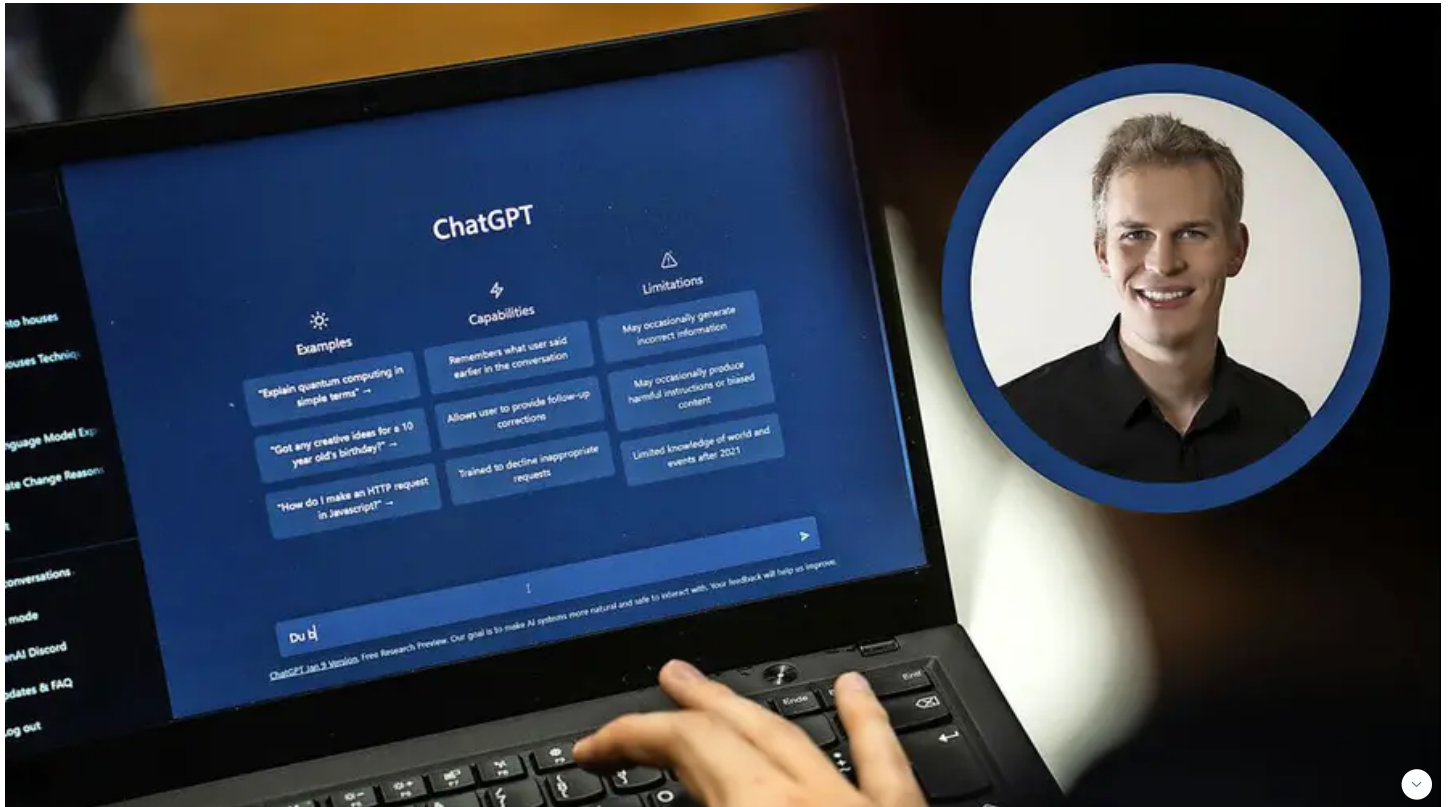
nto houses
ouses Techniq
guage Model Exp
ate Change Reason
t
conversations
mode
nAI Discord
pdates & FAQ
og out

ChatGPT

Examples
"Explain quantum computing in simple terms" →
"Got any creative ideas for a 10 year old's birthday?" →
"How do I make an HTTP request in Javascript?" →

Capabilities
Remembers what user said earlier in the conversation
Allows user to provide follow-up corrections
Trained to decline inappropriate requests

Limitations
May occasionally generate incorrect information
May occasionally produce harmful instructions or biased content
Limited knowledge of world and events after 2021

Du b

ChatGPT Jan 9 Version. Free Research Preview. Our goal is to make AI systems more natural and safe to interact with. Your feedback will help us improve.

Ende
Entf